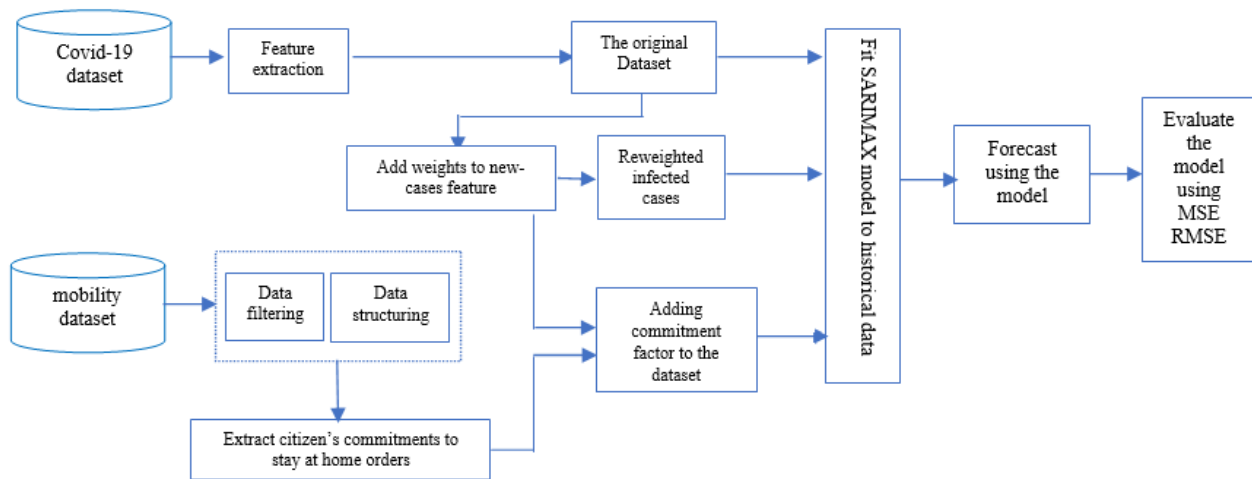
Covid-19 dataset

Feature extraction

The original Dataset

Add weights to new-cases feature

Reweighted infected cases

Fit SARIMAX model to historical data

Forecast using the model

Evaluate the model using MSE RMSE

mobility dataset

Data filtering

Data structuring

Adding commitment factor to the dataset

Extract citizen's commitments to stay at home orders